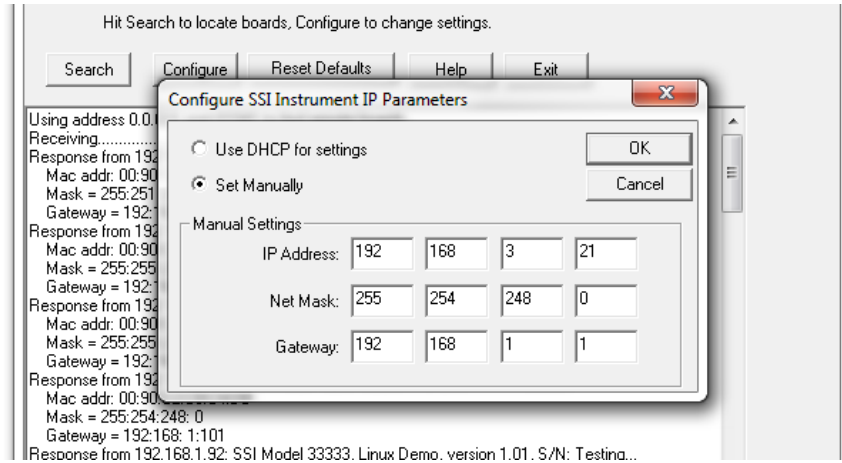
Hit Search to locate boards, Configure to change settings.

Search
Configure
Reset Defaults
Help
Exit

Using address 0.0.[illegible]
Receiving.............
Response from 192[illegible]
Mac addr: 00:90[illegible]
Mask = 255:251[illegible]
Gateway = 192:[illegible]
Response from 192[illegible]
Mac addr: 00:90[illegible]
Mask = 255:255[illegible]
Gateway = 192:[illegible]
Response from 192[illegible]
Mac addr: 00:90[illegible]
Mask = 255:255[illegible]
Gateway = 192:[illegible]
Response from 192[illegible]
Mac addr: 00:90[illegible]
Mask = 255:254:248: 0
Gateway = 192:168: 1:101
Response from 192.168.1.92: SSI Model 33333, Linux Demo, version 1.01, S/N: Testing...

Configure SSI Instrument IP Parameters

Use DHCP for settings
Set Manually
OK
Cancel

Manual Settings

| | | | | |
|---|---|---|---|---|
| IP Address: | 192 | 168 | 3 | 21 |
| Net Mask: | 255 | 254 | 248 | 0 |
| Gateway: | 192 | 168 | 1 | 1 |